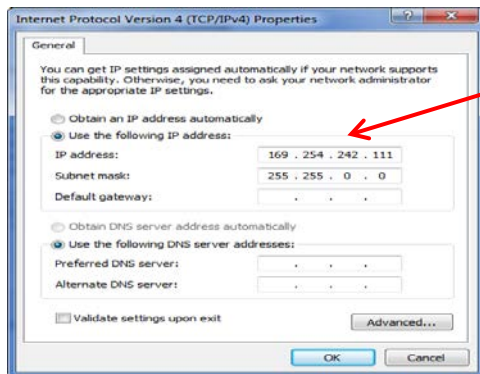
Internet Protocol Version 4 (TCP/IPv4) Properties

General

You can get IP settings assigned automatically if your network supports this capability. Otherwise, you need to ask your network administrator for the appropriate IP settings.

Obtain an IP address automatically

Use the following IP address:

IP address: 169 . 254 . 242 . 111

Subnet mask: 255 . 255 . 0 . 0

Default gateway: . . .

Obtain DNS server address automatically

Use the following DNS server addresses:

Preferred DNS server: . . .

Alternate DNS server: . . .

Validate settings upon exit

Advanced...

OK

Cancel